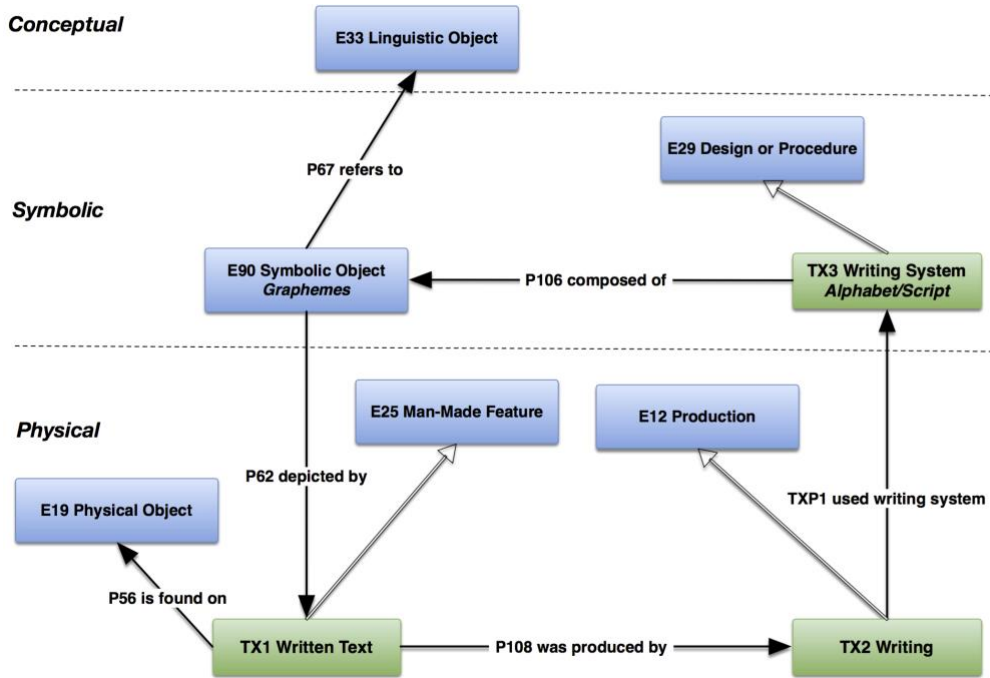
Conceptual

E33 Linguistic Object

Symbolic

E29 Design or Procedure

P67 refers to

E90 Symbolic Object
Graphemes

P106 composed of

TX3 Writing System
Alphabet/Script

Physical

E25 Man-Made Feature

E12 Production

P62 depicted by

E19 Physical Object

TXP1 used writing system

P56 is found on

TX1 Written Text

P108 was produced by

TX2 Writing